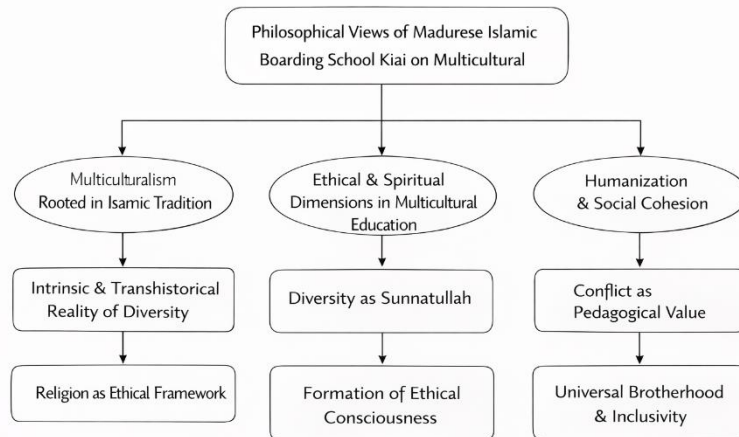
Philosophical Views of Madurese Islamic Boarding School Kiai on Multicultural

Multiculturalism Rooted in Isamic Tradition

Ethical & Spiritual Dimensions in Multicultural Education

Humanization & Social Cohesion

Intrinsic & Transhistorical Reality of Diversity

Diversity as Sunnatullah

Conflict as Pedagogical Value

Religion as Ethical Framework

Formation of Ethical Consciousness

Universal Brotherhood & Inclusivity